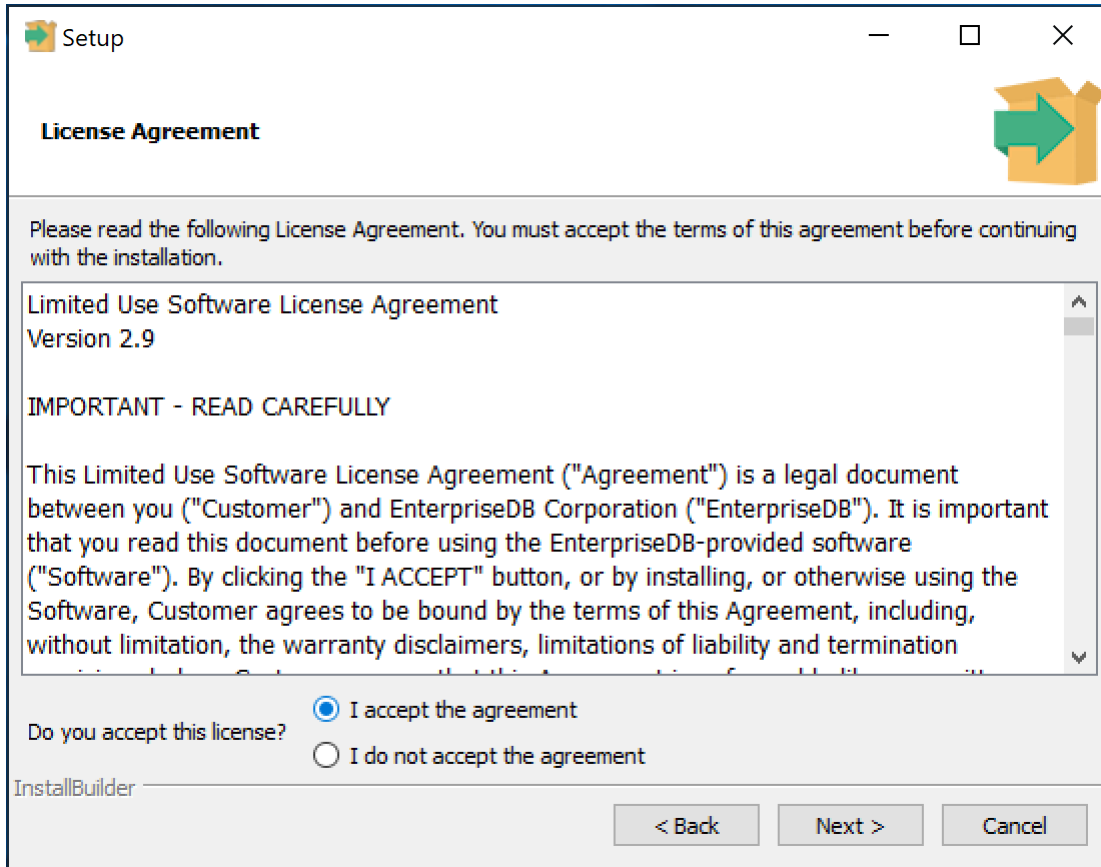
Setup

License Agreement

Please read the following License Agreement. You must accept the terms of this agreement before continuing with the installation.

Limited Use Software License Agreement
Version 2.9

IMPORTANT - READ CAREFULLY

This Limited Use Software License Agreement ("Agreement") is a legal document between you ("Customer") and EnterpriseDB Corporation ("EnterpriseDB"). It is important that you read this document before using the EnterpriseDB-provided software ("Software"). By clicking the "I ACCEPT" button, or by installing, or otherwise using the Software, Customer agrees to be bound by the terms of this Agreement, including, without limitation, the warranty disclaimers, limitations of liability and termination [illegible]

Do you accept this license?
I accept the agreement
I do not accept the agreement

InstallBuilder

< Back
Next >
Cancel